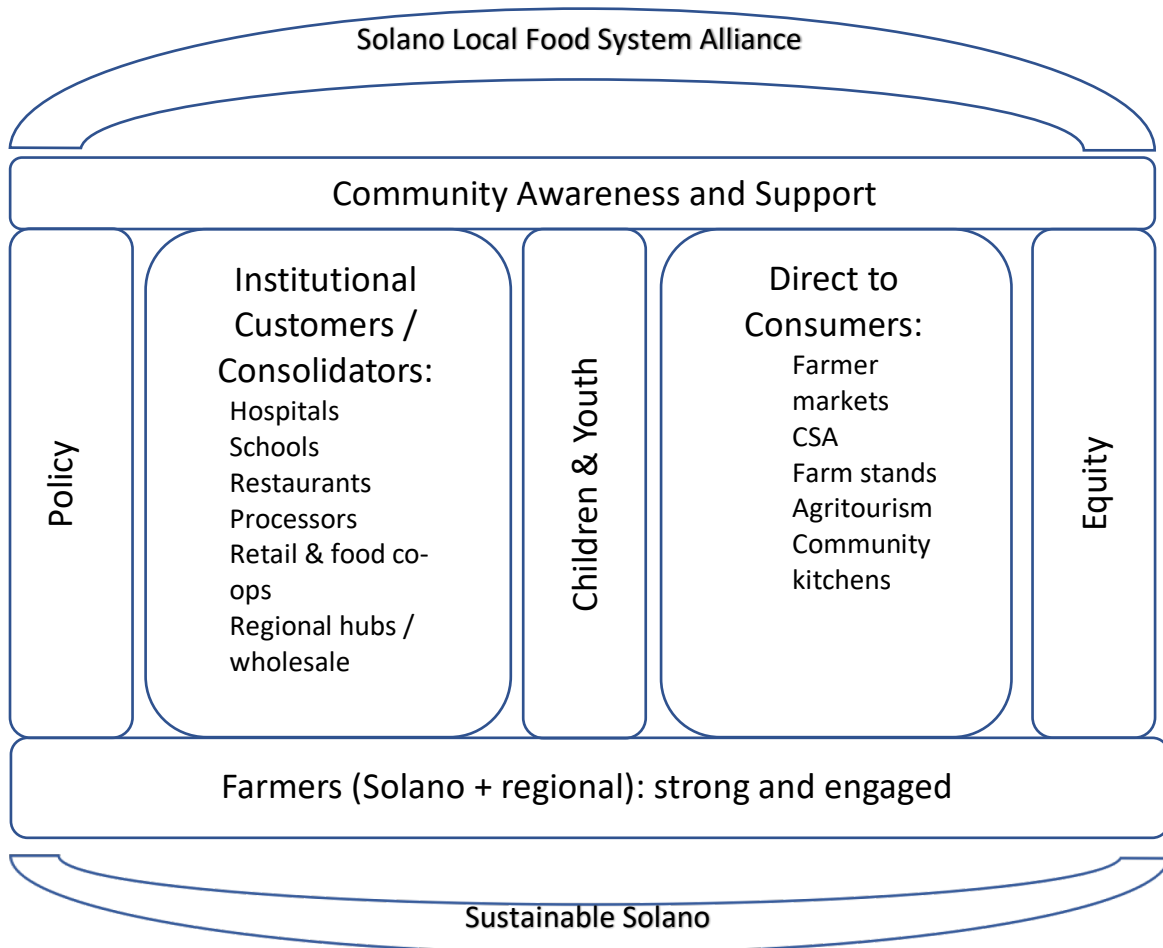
Solano Local Food System Alliance

Community Awareness and Support

Policy

Institutional Customers / Consolidators:
Hospitals
Schools
Restaurants
Processors
Retail & food co-ops
Regional hubs / wholesale

Children & Youth

Direct to Consumers:
Farmer markets
CSA
Farm stands
Agritourism
Community kitchens

Equity

Farmers (Solano + regional): strong and engaged

Sustainable Solano